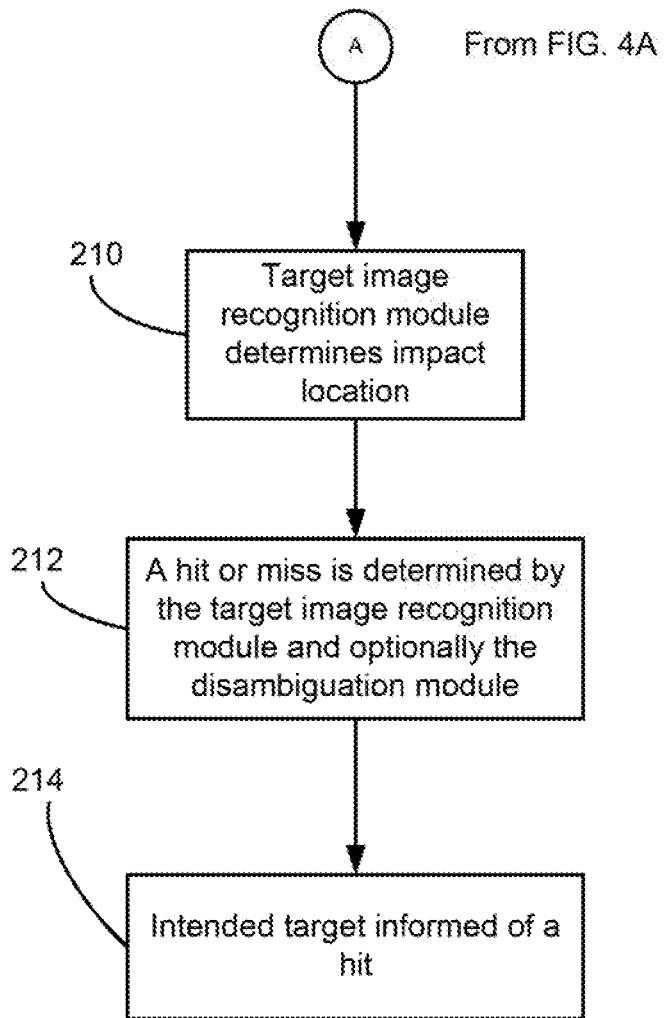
A

From FIG. 4A

210

Target image recognition module determines impact location

212

A hit or miss is determined by the target image recognition module and optionally the disambiguation module

214

Intended target informed of a hit